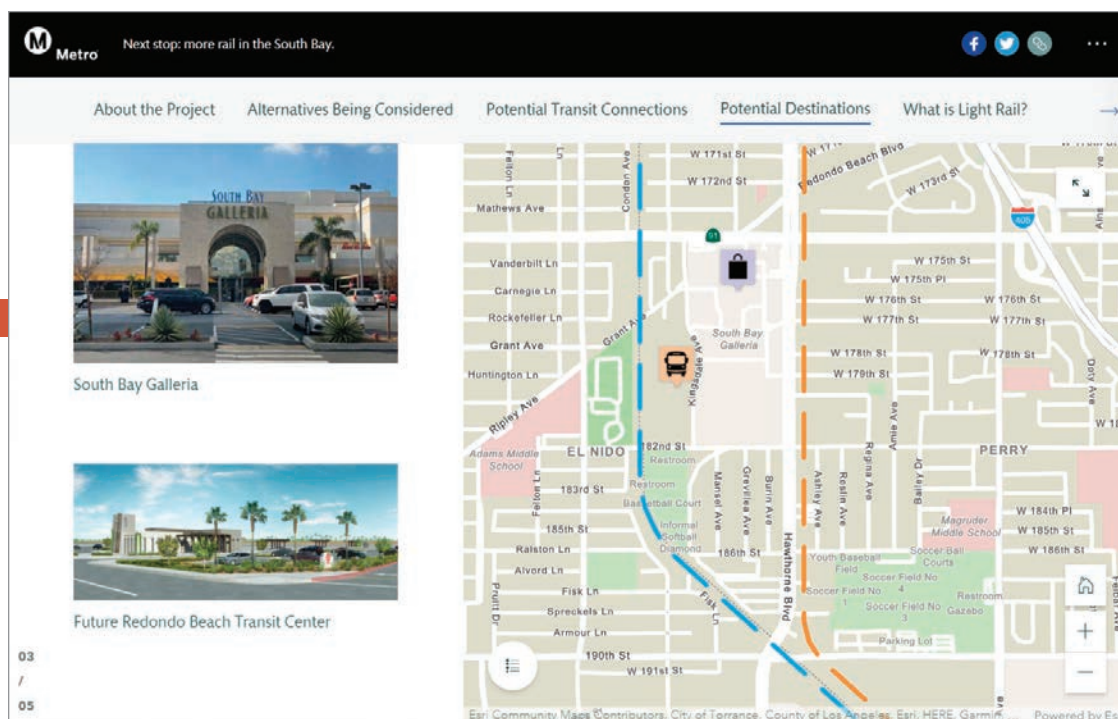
Metro Next stop: more rail in the South Bay.

About the Project Alternatives Being Considered Potential Transit Connections Potential Destinations What is Light Rail?

SOUTH BAY GALLERIA

South Bay Galleria

Future Redondo Beach Transit Center

03
/
05

W 171st St
W 172nd St
Redondo Beach Blvd
W 173rd St
Mathews Ave
Condon Ave
Felton Ln
Vanderbilt Ln
Carnegie Ln
Rockefeller Ln
Grant Ave
Grant Ave
Huntington Ln
Ripley Ave
Kingsdale Ave
South Bay Galleria
W 175th St
W 175th Pl
W 176th St
W 176th St
W 177th St
W 177th St
W 178th St
W 178th St
W 179th St
Adams Middle School
EL NIDO
182nd St
Restroom
183rd St
Restroom
Basketball Court
Informal Softball Diamond
185th St
Ralston Ln
186th St
Alvord Ln
Fisk Ln
Spreckels Ln
Armour Ln
190th St
W 191st St
Fisk Ln
Pruitt Dr
Felton Ln
Mansel Ave
Grevillea Ave
Burin Ave
Ashley Ave
Rosita Ave
Regina Ave
Amie Ave
Bailey Dr
Hawthorne Blvd
PERRY
Youth Baseball Field
Soccer Ball Courts
Soccer Field No 4
Soccer Field No 1
Soccer Field No 3
Soccer Field No Gazebo
Restroom
Parking Lot
Magruder Middle School
W 184th Pl
W 185th St
W 186th St
Doty Ave
W 18

Esri Community Maps Contributors, City of Torrance, County of Los Angeles, Esri, HERE, Garmin, ... Powered by Es